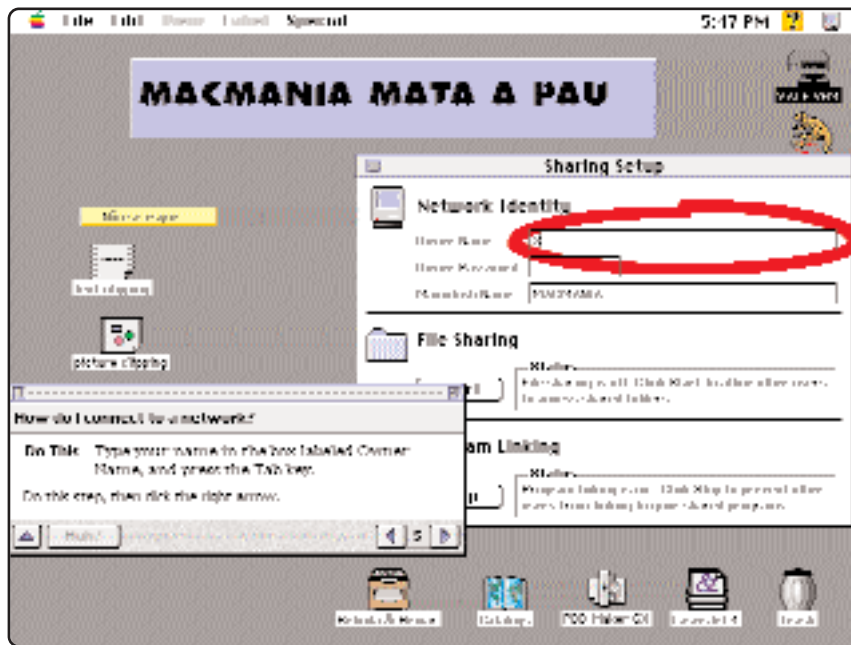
File Edit View Label Special

5:47 PM

MACMANIA MATA A PAU

Sharing Setup

Network Identity

Owner Name

Owner Password

Macintosh Name MACMANIA

File Sharing

Status

File sharing is off. Click Start to allow other users to access shared folders.

Program Linking

Status

Program linking is on. Click Stop to prevent other users from linking to your shared programs.

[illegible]

text clipping

picture clipping

How do I connect to a network?

Do This Type your name in the box labeled Owner Name, and press the Tab key.

Do this step, then click the right arrow.

Huh?

5

Rebuild & Browse

Catalogs

PDD Maker GX

LaserJet 4

Trash